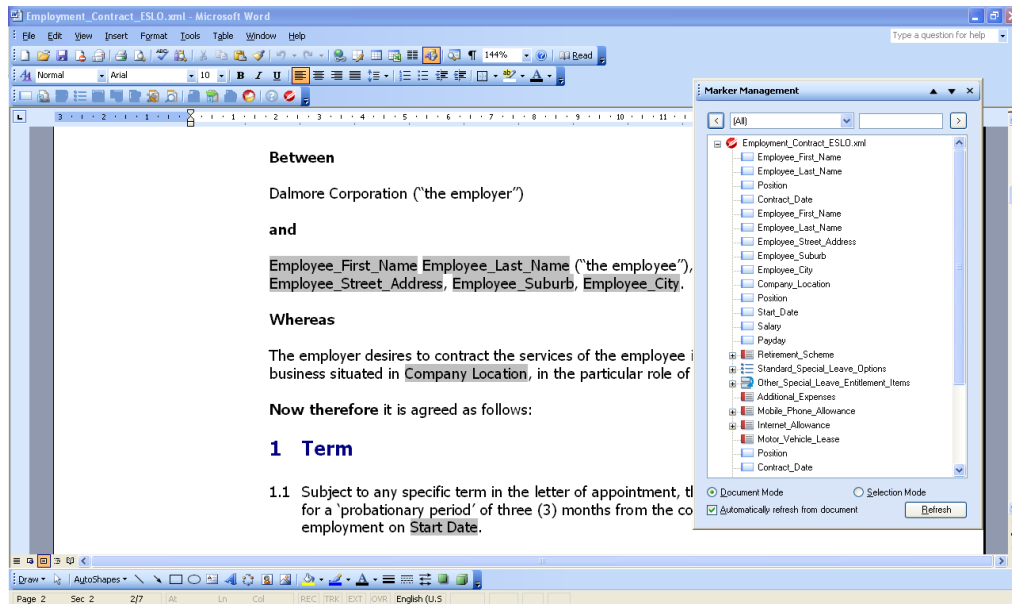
Employment_Contract_ESLO.xml - Microsoft Word

File Edit View Insert Format Tools Table Window Help

Type a question for help

144% Read

Normal Arial 10 B I U

Between

Dalmore Corporation ("the employer")

and

Employee_First_Name Employee_Last_Name ("the employee"), Employee_Street_Address, Employee_Suburb, Employee_City.

Whereas

The employer desires to contract the services of the employee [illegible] business situated in Company Location, in the particular role of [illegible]

Now therefore it is agreed as follows:

1 Term

1.1 Subject to any specific term in the letter of appointment, th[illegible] for a 'probationary period' of three (3) months from the co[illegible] employment on Start Date.

Marker Management

(All)

Employment_Contract_ESLO.xml
Employee_First_Name
Employee_Last_Name
Position
Contract_Date
Employee_First_Name
Employee_Last_Name
Employee_Street_Address
Employee_Suburb
Employee_City
Company_Location
Position
Start_Date
Salary
Payday
Retirement_Scheme
Standard_Special_Leave_Options
Other_Special_Leave_Entitlement_Items
Additional_Expenses
Mobile_Phone_Allowance
Internet_Allowance
Motor_Vehicle_Lease
Position
Contract_Date

Document Mode
Selection Mode
Automatically refresh from document
Refresh

Draw AutoShapes

Page 2 Sec 2 2/7 At Ln Col REC TRK EXT OVR English (U.S